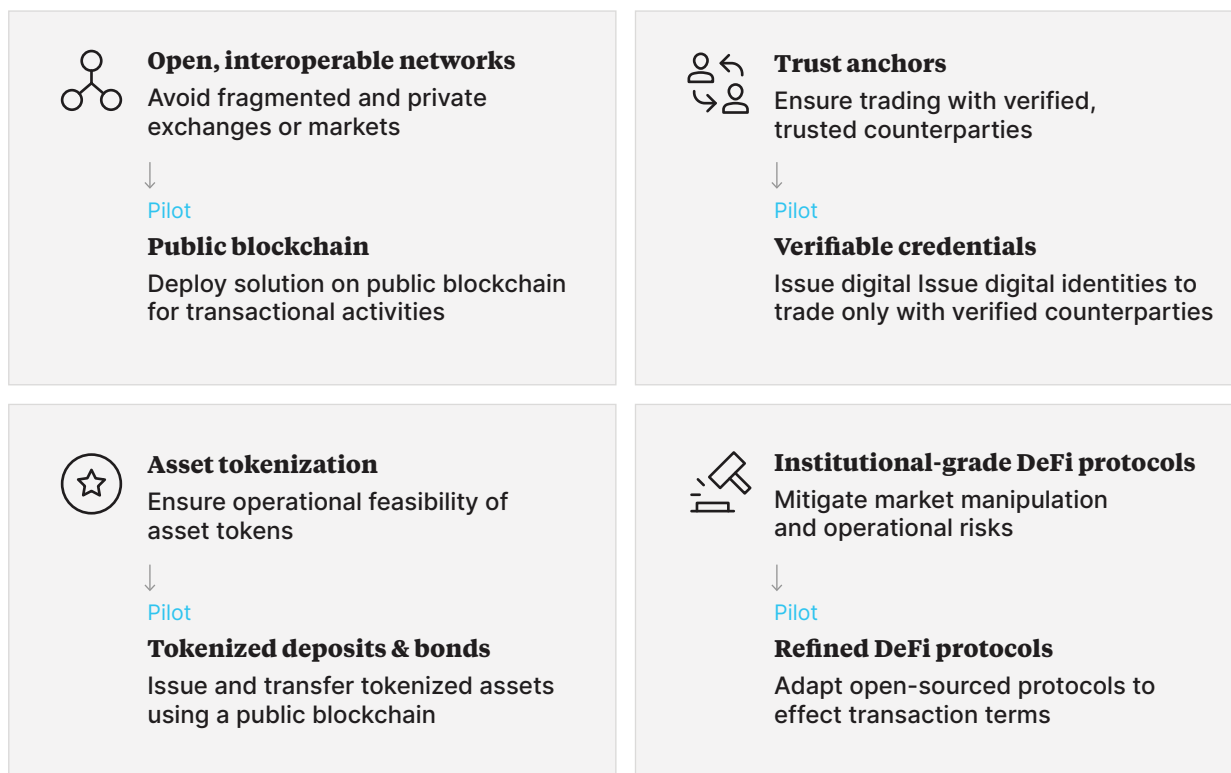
**Open, interoperable networks**
Avoid fragmented and private exchanges or markets

↓
Pilot

**Public blockchain**
Deploy solution on public blockchain for transactional activities

**Trust anchors**
Ensure trading with verified, trusted counterparties

↓
Pilot

**Verifiable credentials**
Issue digital Issue digital identities to trade only with verified counterparties

**Asset tokenization**
Ensure operational feasibility of asset tokens

↓
Pilot

**Tokenized deposits & bonds**
Issue and transfer tokenized assets using a public blockchain

**Institutional-grade DeFi protocols**
Mitigate market manipulation and operational risks

↓
Pilot

**Refined DeFi protocols**
Adapt open-sourced protocols to effect transaction terms